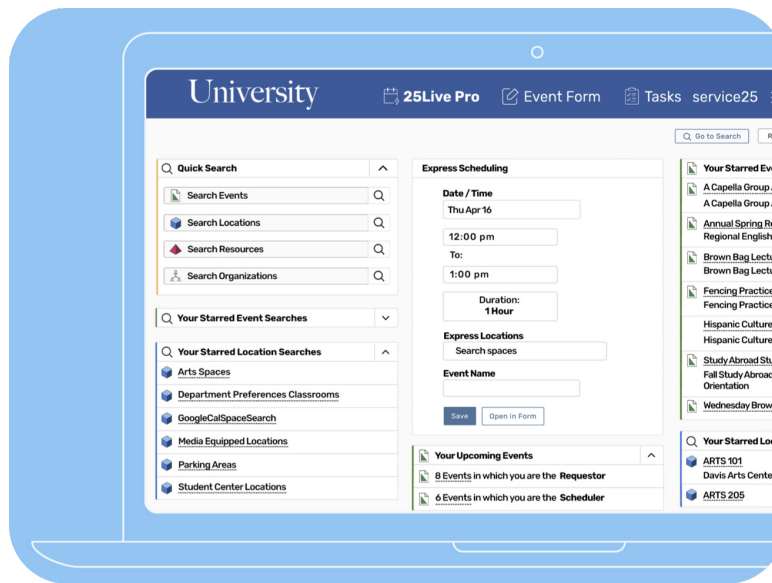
University

25Live Pro   Event Form   Tasks   service25

Go to Search   R

Quick Search

Search Events

Search Locations

Search Resources

Search Organizations

Your Starred Event Searches

Your Starred Location Searches

Arts Spaces

Department Preferences Classrooms

GoogleCalSpaceSearch

Media Equipped Locations

Parking Areas

Student Center Locations

Express Scheduling

Date / Time

Thu Apr 16

12:00 pm

To:

1:00 pm

Duration:
1 Hour

Express Locations

Search spaces

Event Name

Save   Open in Form

Your Upcoming Events

8 Events in which you are the Requestor

6 Events in which you are the Scheduler

Your Starred Ev

A Capella Group

A Capella Group

Annual Spring R

Regional English

Brown Bag Lectu

Brown Bag Lectu

Fencing Practice

Fencing Practice

Hispanic Culture

Hispanic Culture

Study Abroad Stu

Fall Study Abroa
Orientation

Wednesday Brow

Your Starred Lo

ARTS 101

Davis Arts Cente

ARTS 205